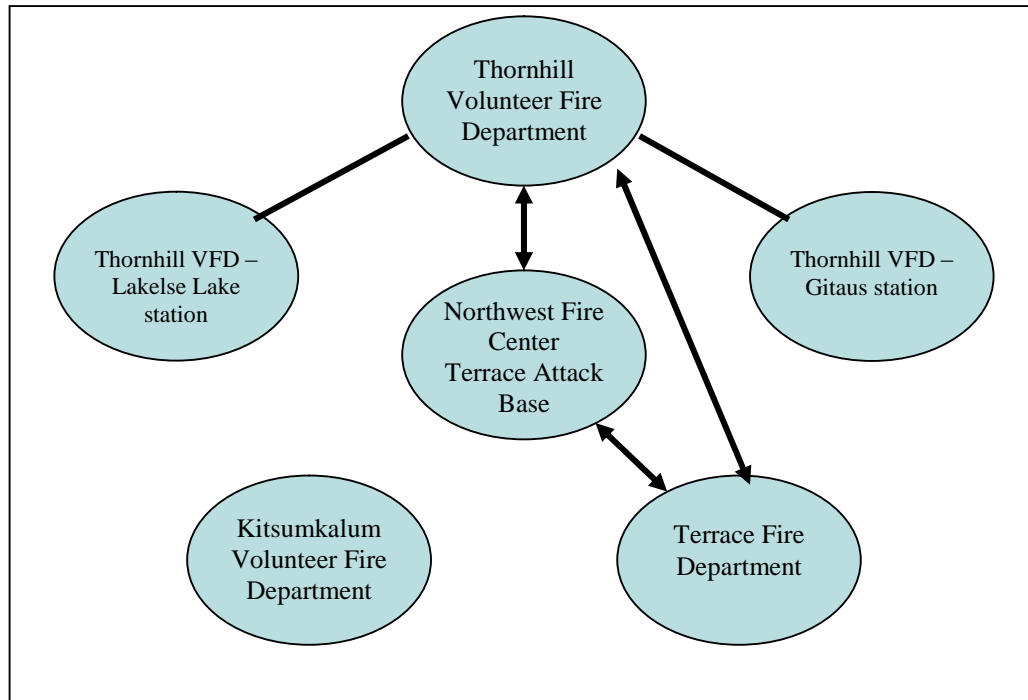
Thornhill Volunteer Fire Department

Thornhill VFD – Lakelse Lake station

Northwest Fire Center Terrace Attack Base

Thornhill VFD – Gitaus station

Kitsumkalum Volunteer Fire Department

Terrace Fire Department